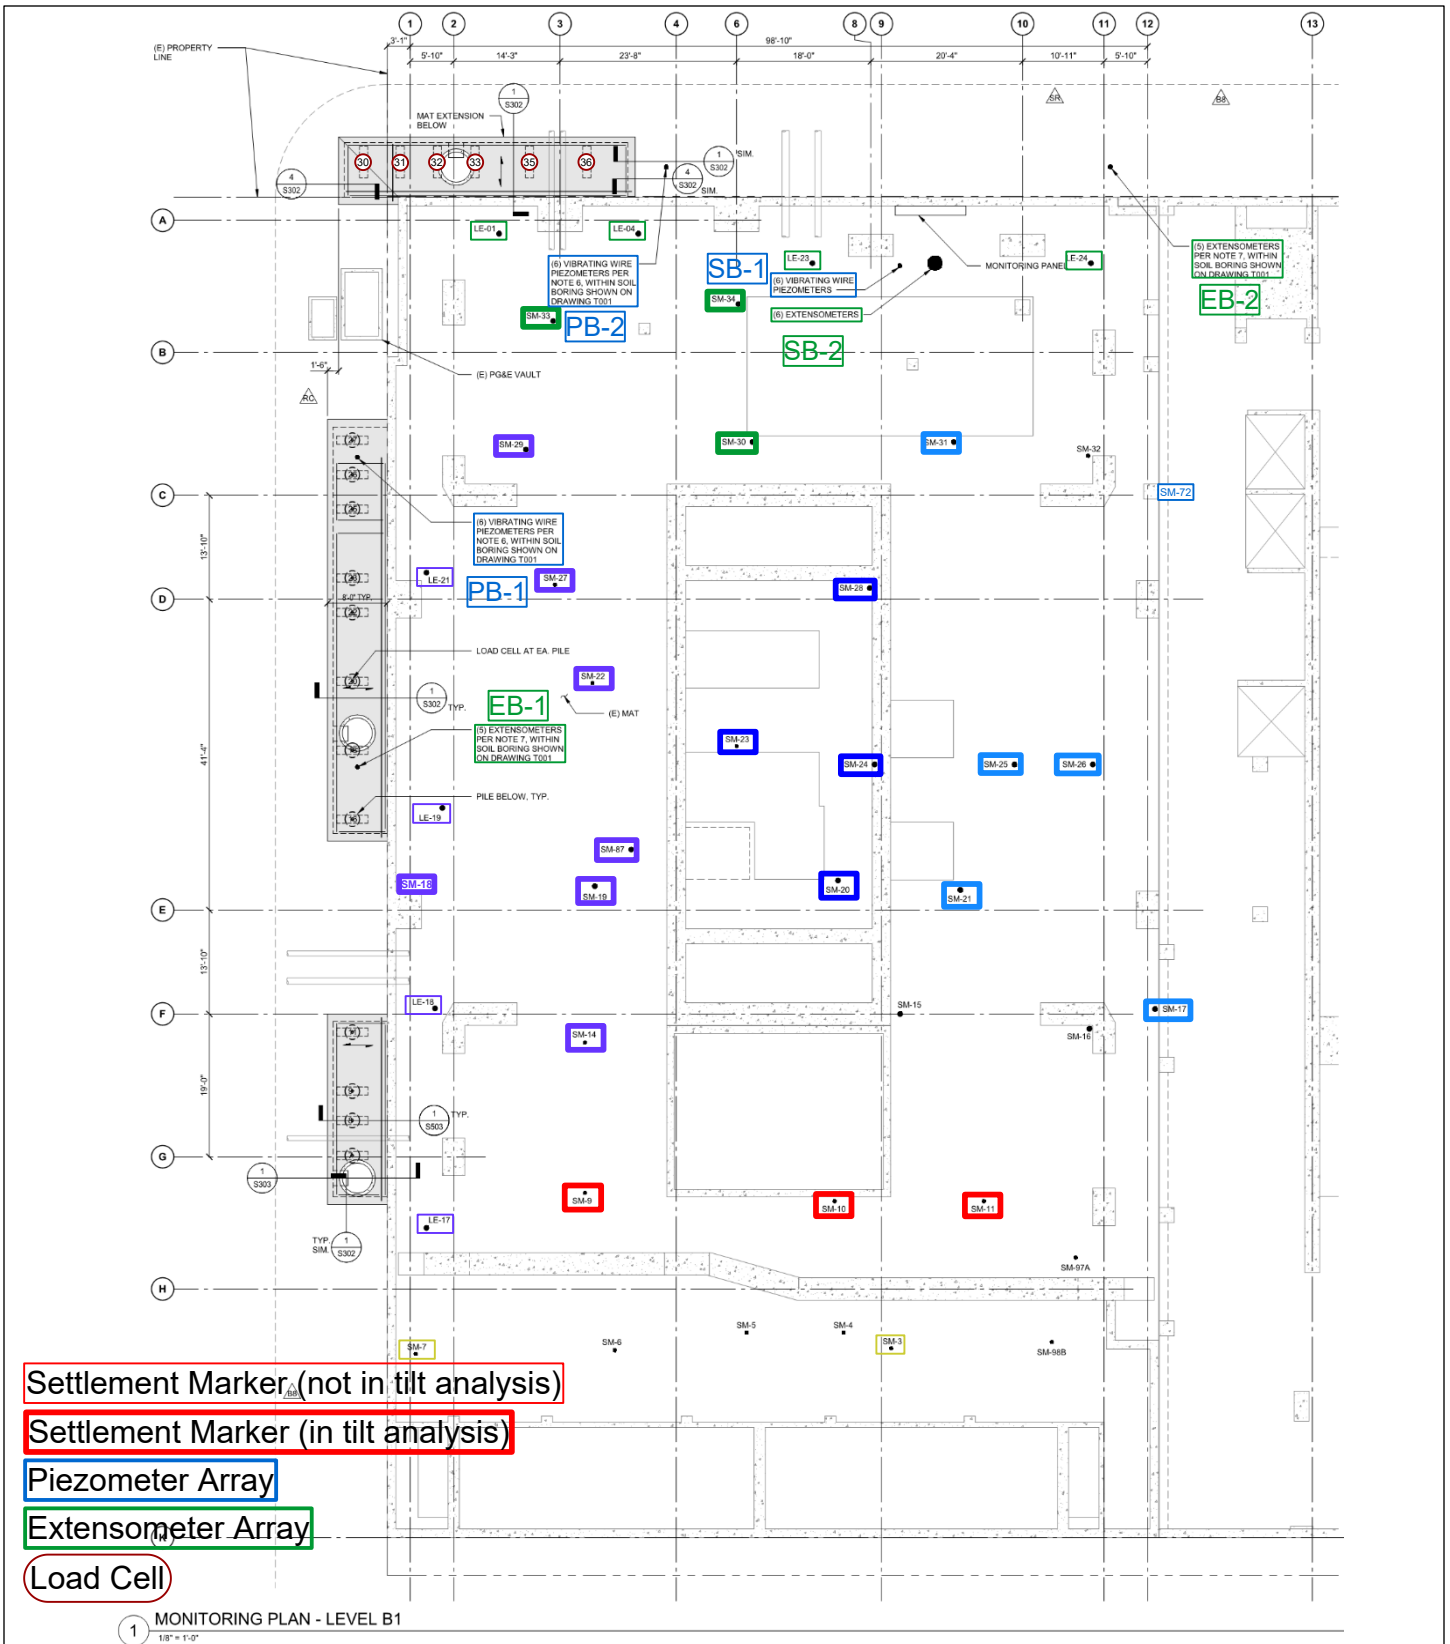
1 2 3 4 6 8 9 10 11 12 13

(E) PROPERTY LINE

3'-1"
5'-10" 14'-3" 23'-8" 98'-10" 18'-0" 20'-4" 10'-11" 5'-10"

MAT EXTENSION BELOW

1 S302

30 31 32 33 35 36

1 S302 SIM.

4 S302 SIM.

4 S302

SR

SB

A

LE-01
LE-04

(6) VIBRATING WIRE PIEZOMETERS PER NOTE 6, WITHIN SOIL BORING SHOWN ON DRAWING T001

SB-1

LE-23

(6) VIBRATING WIRE PIEZOMETERS

MONITORING PANEL

LE-24

(5) EXTENSOMETERS PER NOTE 7, WITHIN SOIL BORING SHOWN ON DRAWING T001

EB-2

SM-34

SM-33

PB-2

(6) EXTENSOMETERS

SB-2

B

1'-6"

(E) PG&E VAULT

RC

SM-29

SM-30

SM-31

SM-32

C

SM-72

13'-10"

(6) VIBRATING WIRE PIEZOMETERS PER NOTE 6, WITHIN SOIL BORING SHOWN ON DRAWING T001

LE-21

SM-27

PB-1

SM-28

D

8'-0" TYP.

LOAD CELL AT EA. PILE

SM-22

1 S302 TYP.

EB-1

(E) MAT

(5) EXTENSOMETERS PER NOTE 7, WITHIN SOIL BORING SHOWN ON DRAWING T001

SM-23

SM-24

SM-25

SM-26

41'-4"

PILE BELOW, TYP.

LE-19

SM-87

SM-18

SM-19

SM-20

SM-21

E

13'-10"

LE-18

SM-15

SM-17

F

SM-14

SM-16

19'-0"

1 S503 TYP.

G

1 S303

SM-9

SM-10

SM-11

LE-17

TYP. SIM.

1 S302

SM-97A

H

SM-7

SM-6

SM-5

SM-4

SM-3

SM-98B

Settlement Marker (not in tilt analysis)

Settlement Marker (in tilt analysis)

Piezometer Array

Extensometer Array

Load Cell

1 MONITORING PLAN - LEVEL B1
1/8" = 1'-0"